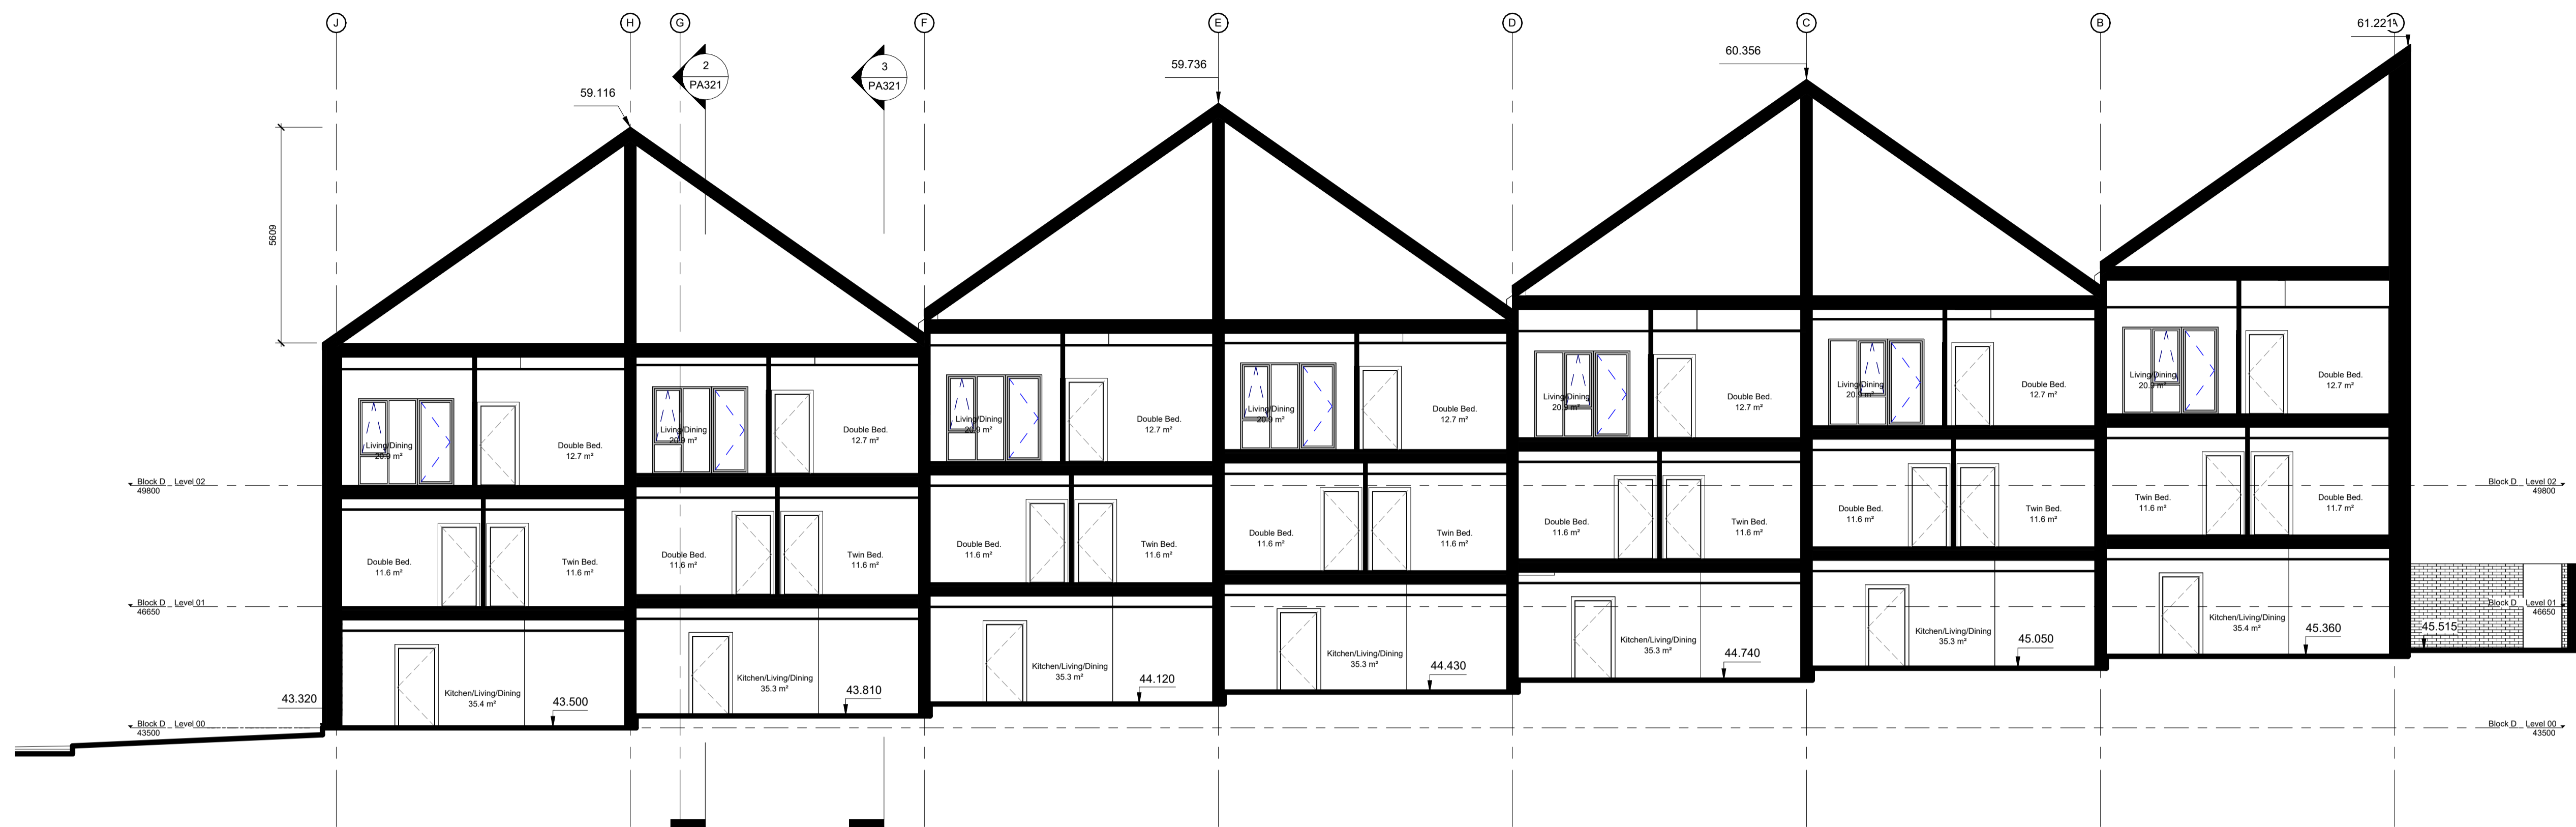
J H G F E D C B A

2
PA321

3
PA321

59.116
59.736
60.356
61.221

5609

Living/Dining
20.9 m²
Double Bed.
12.7 m²
Living/Dining
20.9 m²
Double Bed.
12.7 m²
Living/Dining
20.9 m²
Double Bed.
12.7 m²
Living/Dining
20.9 m²
Double Bed.
12.7 m²
Living/Dining
20.9 m²
Double Bed.
12.7 m²
Living/Dining
20.9 m²
Double Bed.
12.7 m²
Living/Dining
20.9 m²
Double Bed.
12.7 m²

Block D Level 02
49800

Double Bed.
11.6 m²
Twin Bed.
11.6 m²
Double Bed.
11.6 m²
Twin Bed.
11.6 m²
Double Bed.
11.6 m²
Twin Bed.
11.6 m²
Double Bed.
11.6 m²
Twin Bed.
11.6 m²
Double Bed.
11.6 m²
Twin Bed.
11.6 m²
Double Bed.
11.6 m²
Twin Bed.
11.6 m²
Twin Bed.
11.6 m²
Double Bed.
11.7 m²

Block D Level 02
49800

Block D Level 01
46650

Kitchen/Living/Dining
35.4 m²
Kitchen/Living/Dining
35.3 m²
Kitchen/Living/Dining
35.3 m²
Kitchen/Living/Dining
35.3 m²
Kitchen/Living/Dining
35.3 m²
Kitchen/Living/Dining
35.3 m²
Kitchen/Living/Dining
35.4 m²

Block D Level 01
46650

43.320
43.500
43.810
44.120
44.430
44.740
45.050
45.360
45.515

Block D Level 00
43500

Block D Level 00
43500